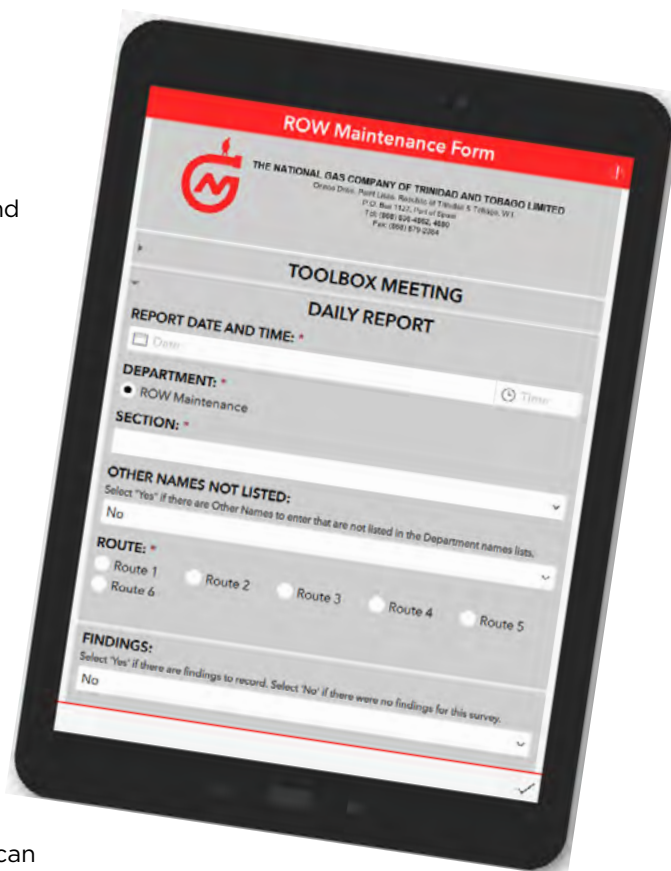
nd

ROW Maintenance Form

THE NATIONAL GAS COMPANY OF TRINIDAD AND TOBAGO LIMITED
Orinoco Drive, Point Lisas, Republic of Trinidad & Tobago, W.I.
P.O. Box 1127, Port of Spain
Tel: (868) 636-4662, 4680
Fax: (868) 679-2384

TOOLBOX MEETING

DAILY REPORT

REPORT DATE AND TIME: *

Date

Time

DEPARTMENT: *

ROW Maintenance

SECTION: *

OTHER NAMES NOT LISTED:

Select "Yes" if there are Other Names to enter that are not listed in the Department names lists.

No

ROUTE: *

Route 1

Route 2

Route 3

Route 4

Route 5

Route 6

FINDINGS:

Select 'Yes' if there are findings to record. Select 'No' if there were no findings for this survey.

No

can